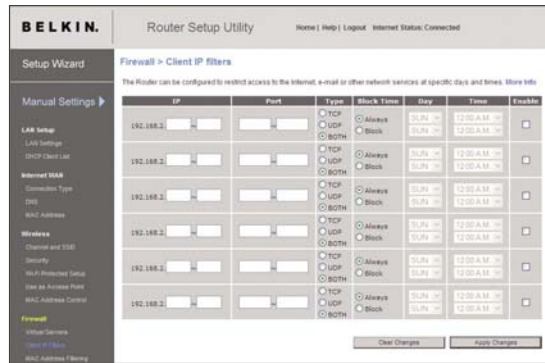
BELKIN.

Router Setup Utility

Home | Help | Logout Internet Status: Connected

Setup Wizard

Manual Settings

LAN Setup
LAN Settings
DHCP Client List

Internet WAN
Connection Type
DNS
MAC Address

Wireless
Channel and SSID
Security
Wi-Fi Protected Setup
Use as Access Point
MAC Address Control

Firewall
Virtual Servers
Client IP filters
MAC Address Filtering

Firewall > Client IP filters

The Router can be configured to restrict access to the Internet, e-mail or other network services at specific days and times. More Info

| IP | Port | Type | Block Time | Day | Time | Enable |
|---|---|---|---|---|---|---|
| 192.168.2. ~ | ~ | TCP UDP BOTH | Always Block | SUN SUN | 12:00 A.M. 12:00 A.M. | |
| 192.168.2. ~ | ~ | TCP UDP BOTH | Always Block | SUN SUN | 12:00 A.M. 12:00 A.M. | |
| 192.168.2. ~ | ~ | TCP UDP BOTH | Always Block | SUN SUN | 12:00 A.M. 12:00 A.M. | |
| 192.168.2. ~ | ~ | TCP UDP BOTH | Always Block | SUN SUN | 12:00 A.M. 12:00 A.M. | |
| 192.168.2. ~ | ~ | TCP UDP BOTH | Always Block | SUN SUN | 12:00 A.M. 12:00 A.M. | |
| 192.168.2. ~ | ~ | TCP UDP BOTH | Always Block | SUN SUN | 12:00 A.M. 12:00 A.M. | |

Clear Changes Apply Changes